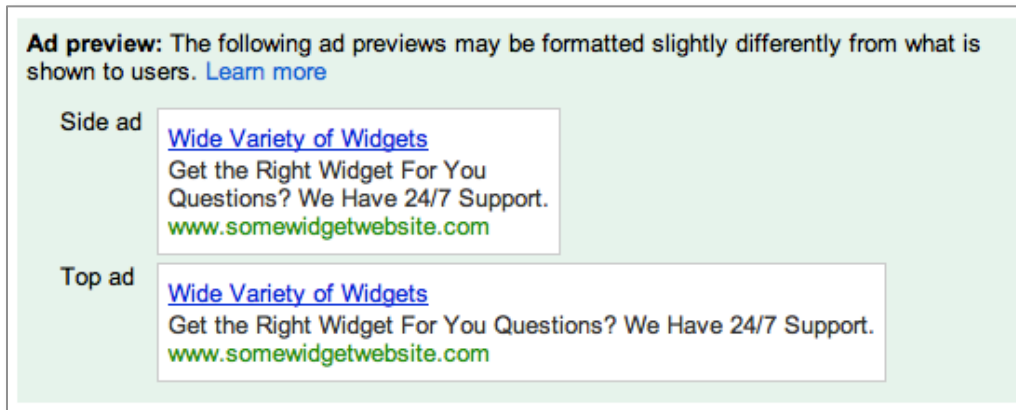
**Ad preview:** The following ad previews may be formatted slightly differently from what is shown to users. Learn more

Side ad

Wide Variety of Widgets
Get the Right Widget For You
Questions? We Have 24/7 Support.
www.somewidgetwebsite.com

Top ad

Wide Variety of Widgets
Get the Right Widget For You Questions? We Have 24/7 Support.
www.somewidgetwebsite.com